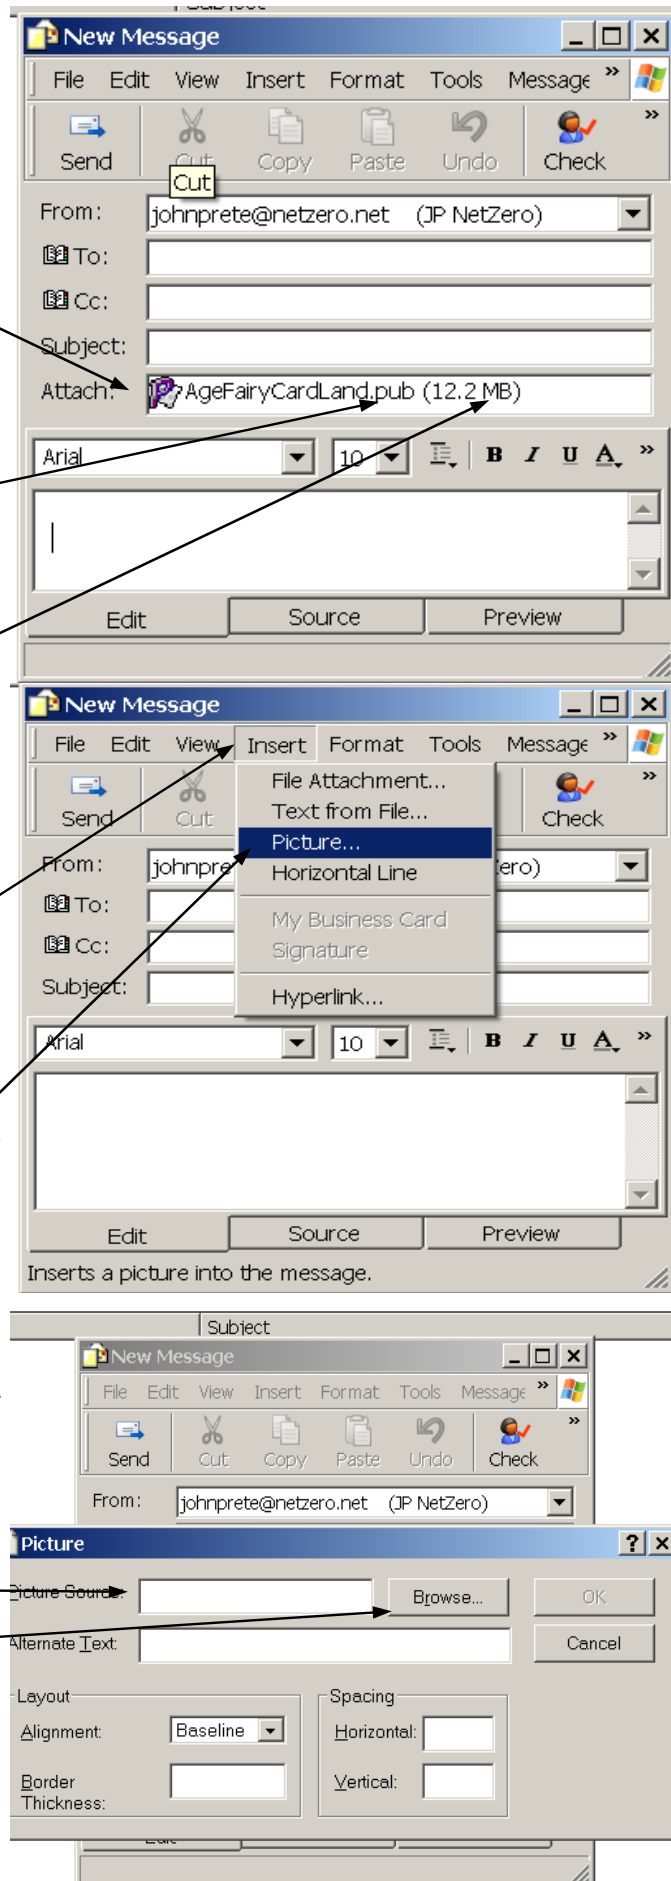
New Message

File Edit View Insert Format Tools Message »

Send Cut Copy Paste Undo Check »

Cut

From: johnprete@netzero.net (JP NetZero)

To:

Cc:

Subject:

Attach: AgeFairyCardLand.pub (12.2 MB)

Arial 10 B I U A »

Edit Source Preview

New Message

File Edit View Insert Format Tools Message »

Send Cut Check »

From: johnpre ero)

To:

Cc:

Subject:

File Attachment...
Text from File...
Picture...
Horizontal Line
My Business Card
Signature
Hyperlink...

Arial 10 B I U A »

Edit Source Preview

Inserts a picture into the message.

Subject

New Message

File Edit View Insert Format Tools Message »

Send Cut Copy Paste Undo Check »

From: johnprete@netzero.net (JP NetZero)

Picture ? ×

Picture Source: Browse... OK

Alternate Text: Cancel

Layout

Alignment: Baseline

Border Thickness:

Spacing

Horizontal:

Vertical: